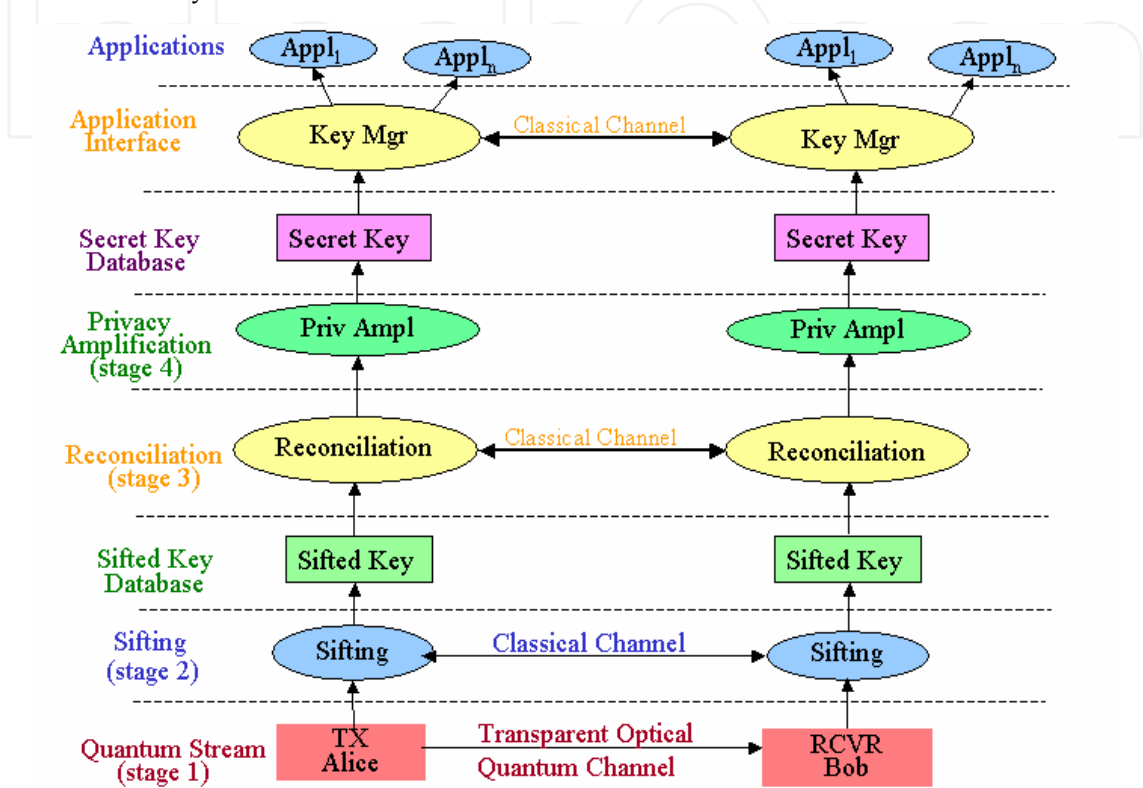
Applications
$Appl_1$
$Appl_n$
$Appl_1$
$Appl_n$

Application Interface
Key Mgr
Classical Channel
Key Mgr

Secret Key Database
Secret Key
Secret Key

Privacy Amplification (stage 4)
Priv Ampl
Priv Ampl

Reconciliation (stage 3)
Reconciliation
Classical Channel
Reconciliation

Sifted Key Database
Sifted Key
Sifted Key

Sifting (stage 2)
Sifting
Classical Channel
Sifting

Quantum Stream (stage 1)
TX Alice
Transparent Optical Quantum Channel
RCVR Bob